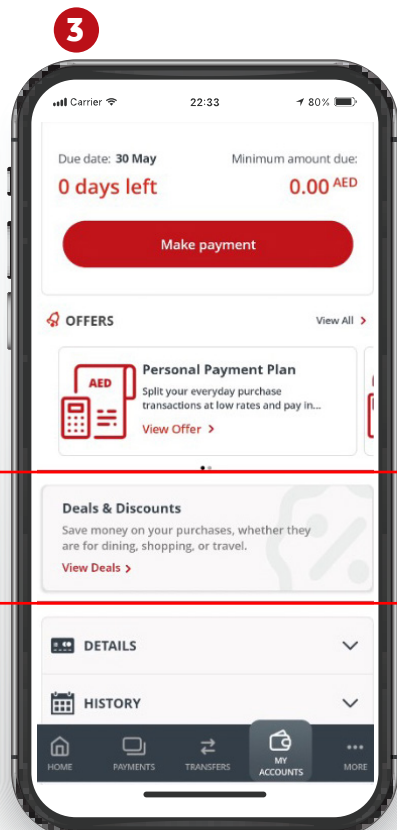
3

Carrier 22:33 80%

Due date: 30 May
0 days left

Minimum amount due:
0.00 AED

Make payment

OFFERS
View All >

AED
Personal Payment Plan
Split your everyday purchase transactions at low rates and pay in...
View Offer >

Deals & Discounts
Save money on your purchases, whether they are for dining, shopping, or travel.
View Deals >

DETAILS

HISTORY

HOME
PAYMENTS
TRANSFERS
MY ACCOUNTS
MORE